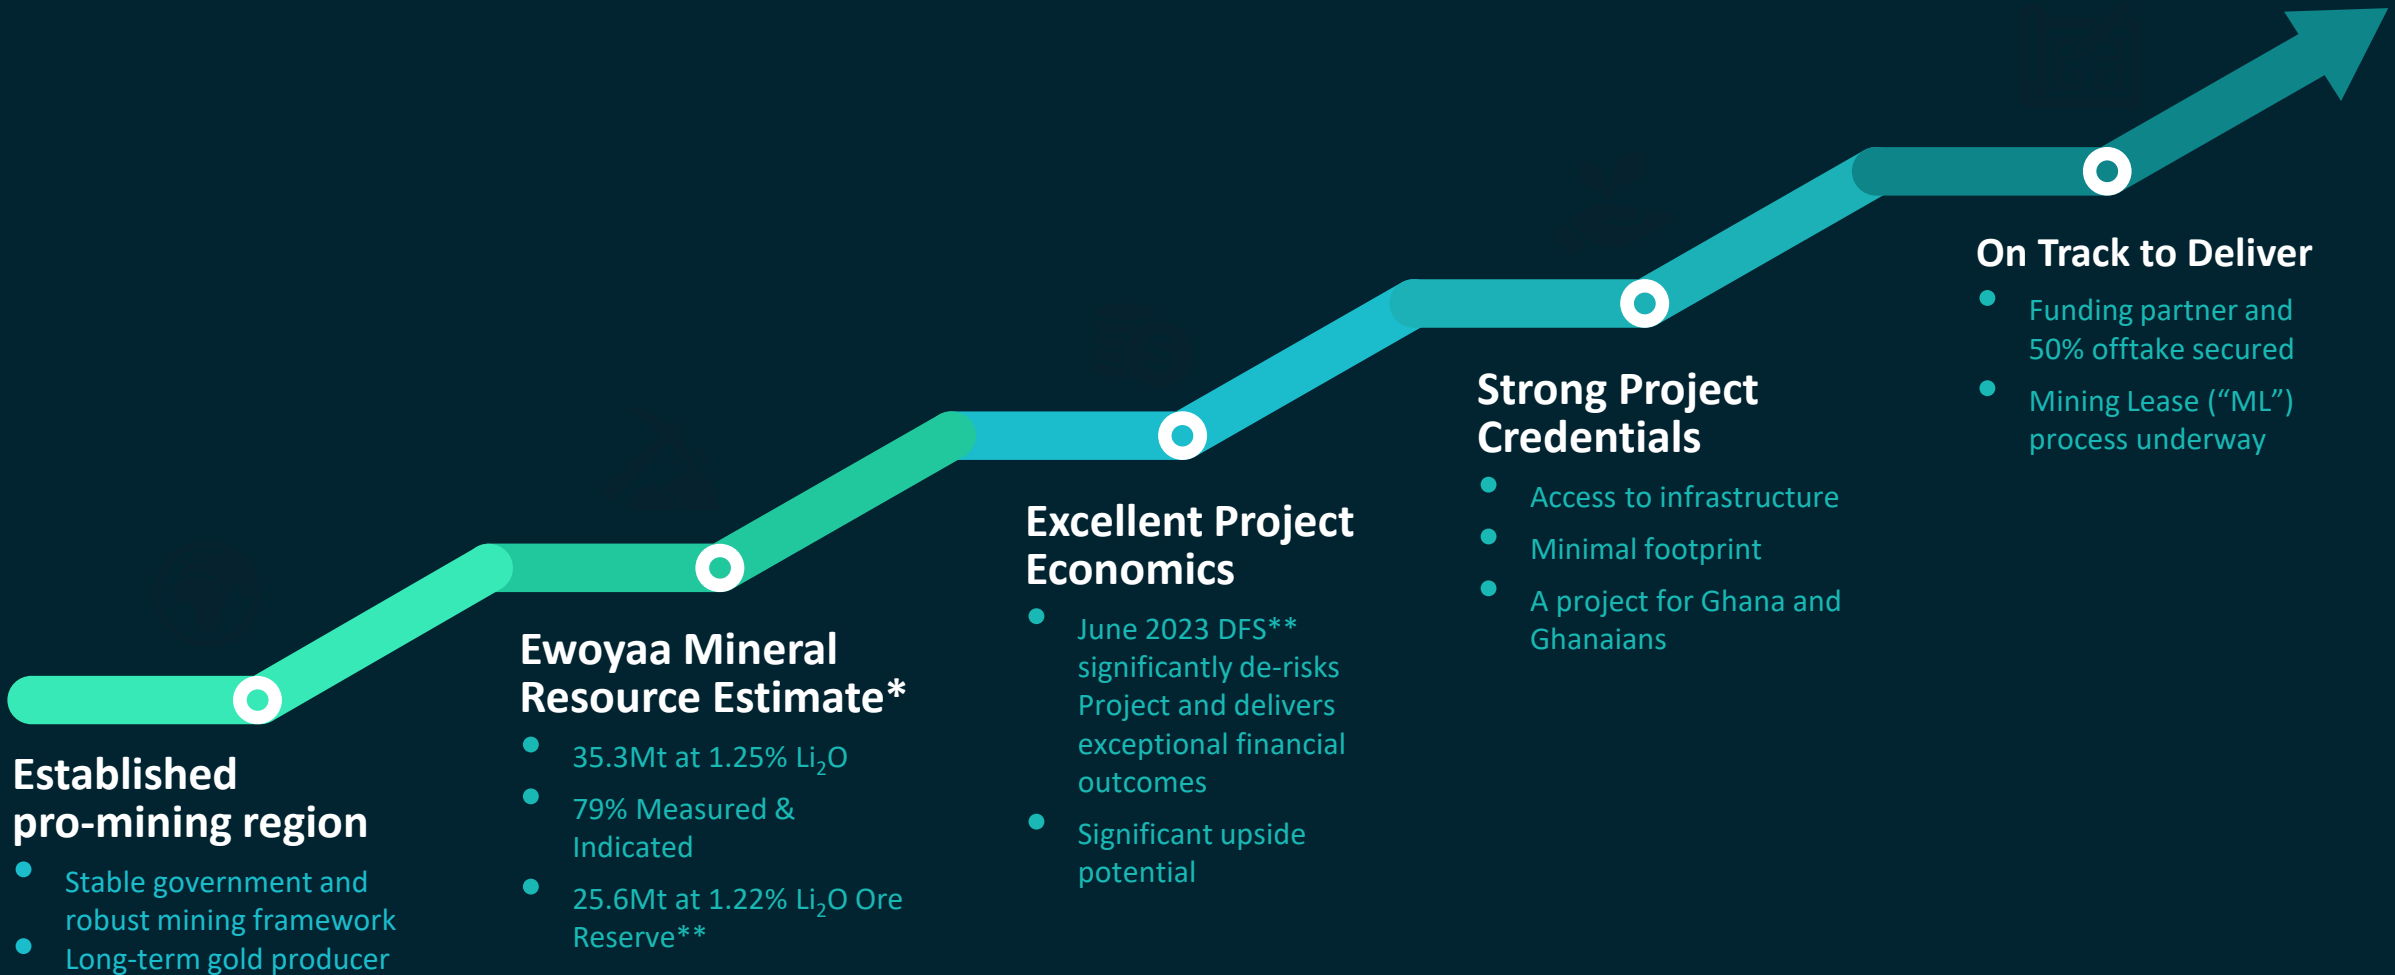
Established pro-mining region

- Stable government and robust mining framework
- Long-term gold producer

Ewoyaa Mineral Resource Estimate*

- 35.3Mt at 1.25% $Li_2O$
- 79% Measured & Indicated
- 25.6Mt at 1.22% $Li_2O$ Ore Reserve**

Excellent Project Economics

- June 2023 DFS** significantly de-risks Project and delivers exceptional financial outcomes
- Significant upside potential

Strong Project Credentials

- Access to infrastructure
- Minimal footprint
- A project for Ghana and Ghanaians

On Track to Deliver

- Funding partner and 50% offtake secured
- Mining Lease (“ML”) process underway